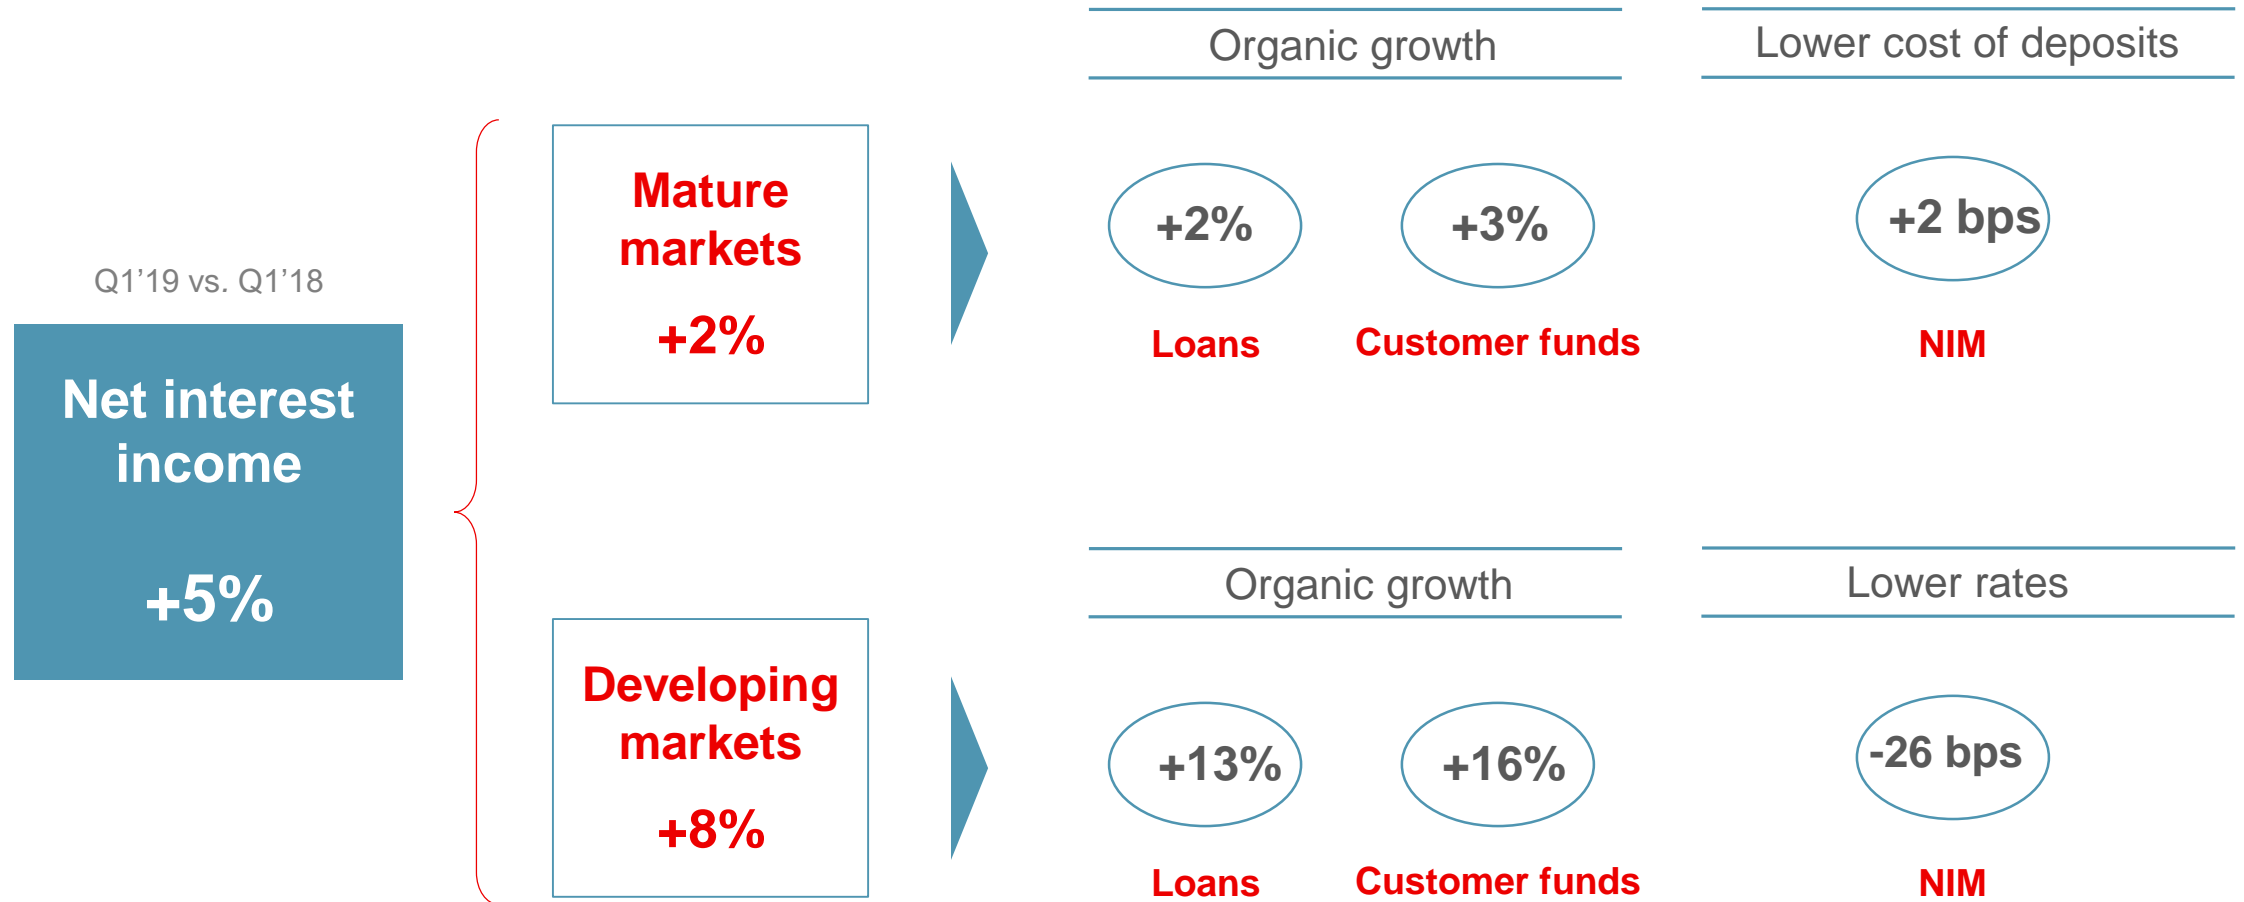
Q1’19 vs. Q1’18

Net interest income

+5%

Mature markets

+2%

Organic growth

+2%

Loans

+3%

Customer funds

Lower cost of deposits

+2 bps

NIM

Developing markets

+8%

Organic growth

+13%

Loans

+16%

Customer funds

Lower rates

-26 bps

NIM